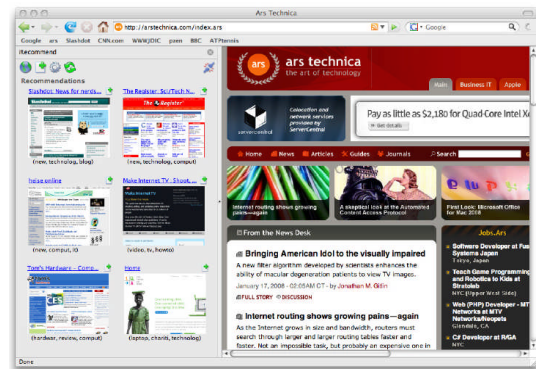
Ars Technica

http://arstechnica.com/index.ars

Google

Google ars Slashdot CNN.com WWWJDIC pam BBC ATPternis

iRecommend

Recommendations

Slashdot: News for nerds...

(news, technolog, blog)

The Register: Sci/Tech N...

The Register

(news, technolog, comput)

heise online

(news, comput, it)

Make Internet TV : Shoot...

(video, tv, howto)

Tom's Hardware - Comp...

(hardware, review, comput)

Home

(laptop, chorus, technolog)

ars technica
the art of technology

Main Business IT Apple

servercentral

Colocation and network services provided by ServerCentral

Pay as little as $2,180 for Quad-Core Intel Xe

Get details

Home News Articles Guides Journals Search

Internet routing shows growing pains—again

A skeptical look at the Automated Content Access Protocol

First Look: Microsoft Office for Mac 2008

From the News Desk

Bringing American Idol to the visually impaired

A new filter algorithm developed by scientists enhances the ability of macular degeneration patients to view TV images.

January 17, 2008 - 02:05AM CT - by Jonathan M. Gitlin

FULL STORY DISCUSSION

Internet routing shows growing pains—again

As the Internet grows in size and bandwidth, routers must search through larger and larger routing tables faster and faster. Not an impossible task, but probably an expensive one in

Jobs.Ars

Software Developer at Fuser Systems Japan

Teach Game Programming and Robotics to Kids at Stratolab

Web (PHP) Developer - MTV Networks at MTV Networks/Neopets
Glendale, CA

C# Developer at R/GA

Done